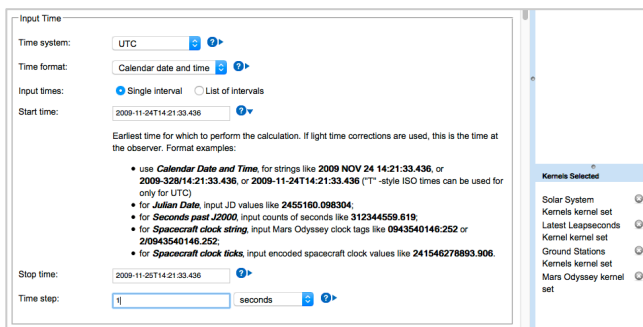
Input Time

Time system: UTC ?

Time format: Calendar date and time ?

Input times: Single interval List of intervals

Start time: 2009-11-24T14:21:33.436 ?

Earliest time for which to perform the calculation. If light time corrections are used, this is the time at the observer. Format examples:

- use **Calendar Date and Time**, for strings like **2009 NOV 24 14:21:33.436**, or **2009-328/14:21:33.436**, or **2009-11-24T14:21:33.436** ("T" -style ISO times can be used for only for UTC)
- for **Julian Date**, input JD values like **2455160.098304**;
- for **Seconds past J2000**, input counts of seconds like **312344559.619**;
- for **Spacecraft clock string**, input Mars Odyssey clock tags like **0943540146:252** or **2/0943540146.252**;
- for **Spacecraft clock ticks**, input encoded spacecraft clock values like **241546278893.906**.

Stop time: 2009-11-25T14:21:33.436

Time step: 1 seconds ?

Kernels Selected

Solar System Kernels kernel set

Latest Leapseconds Kernel kernel set

Ground Stations Kernels kernel set

Mars Odyssey kernel set